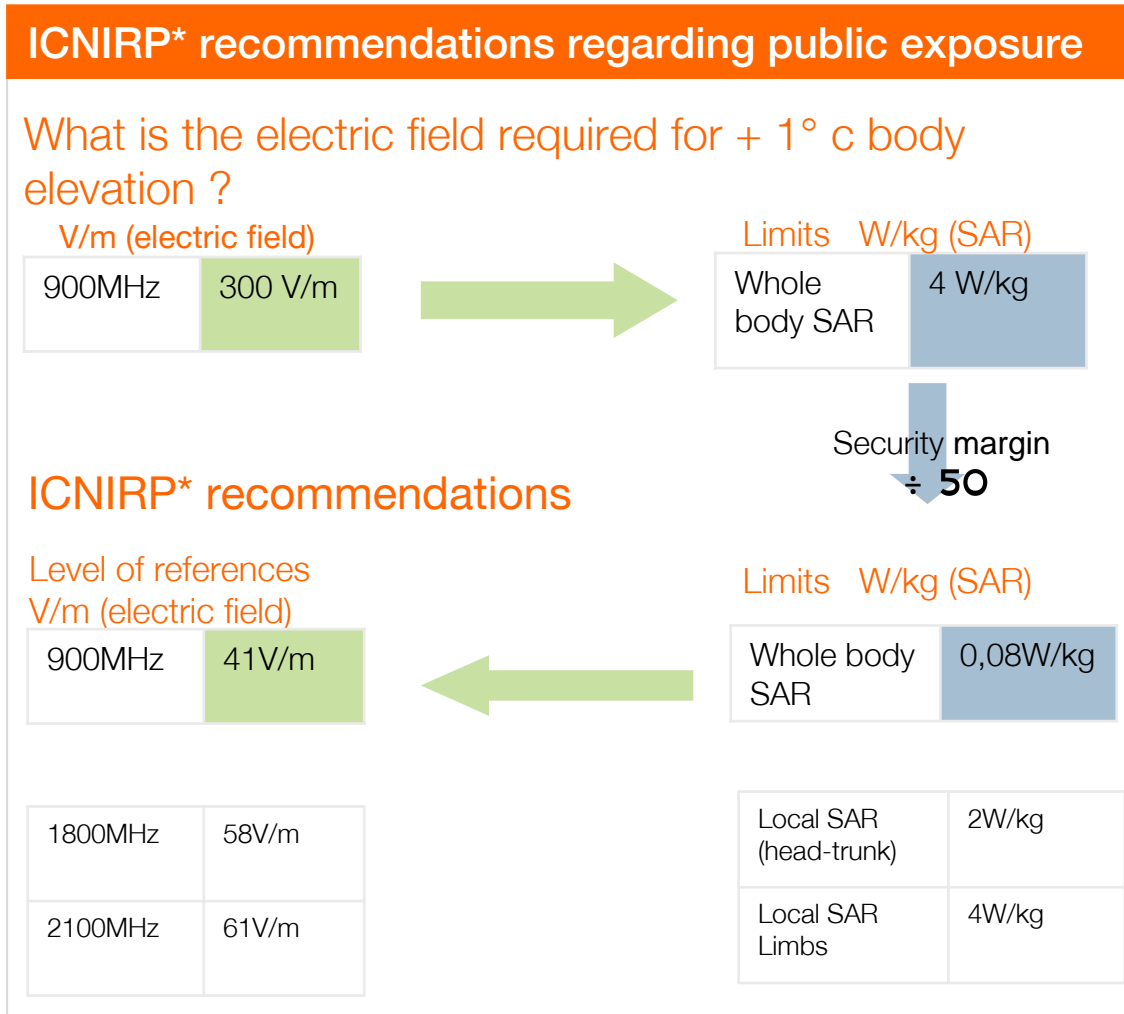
ICNIRP* recommendations regarding public exposure

What is the electric field required for + 1° c body elevation ?

V/m (electric field)

| 900MHz | 300 V/m |
|---|---|

Limits W/kg (SAR)

| Whole body SAR | 4 W/kg |
|---|---|

Security margin
÷ 50

ICNIRP* recommendations

Level of references
V/m (electric field)

| 900MHz | 41V/m |
|---|---|

Limits W/kg (SAR)

| Whole body SAR | 0,08W/kg |
|---|---|

| 1800MHz | 58V/m |
|---|---|
| 2100MHz | 61V/m |

| Local SAR (head-trunk) | 2W/kg |
|---|---|
| Local SAR Limbs | 4W/kg |